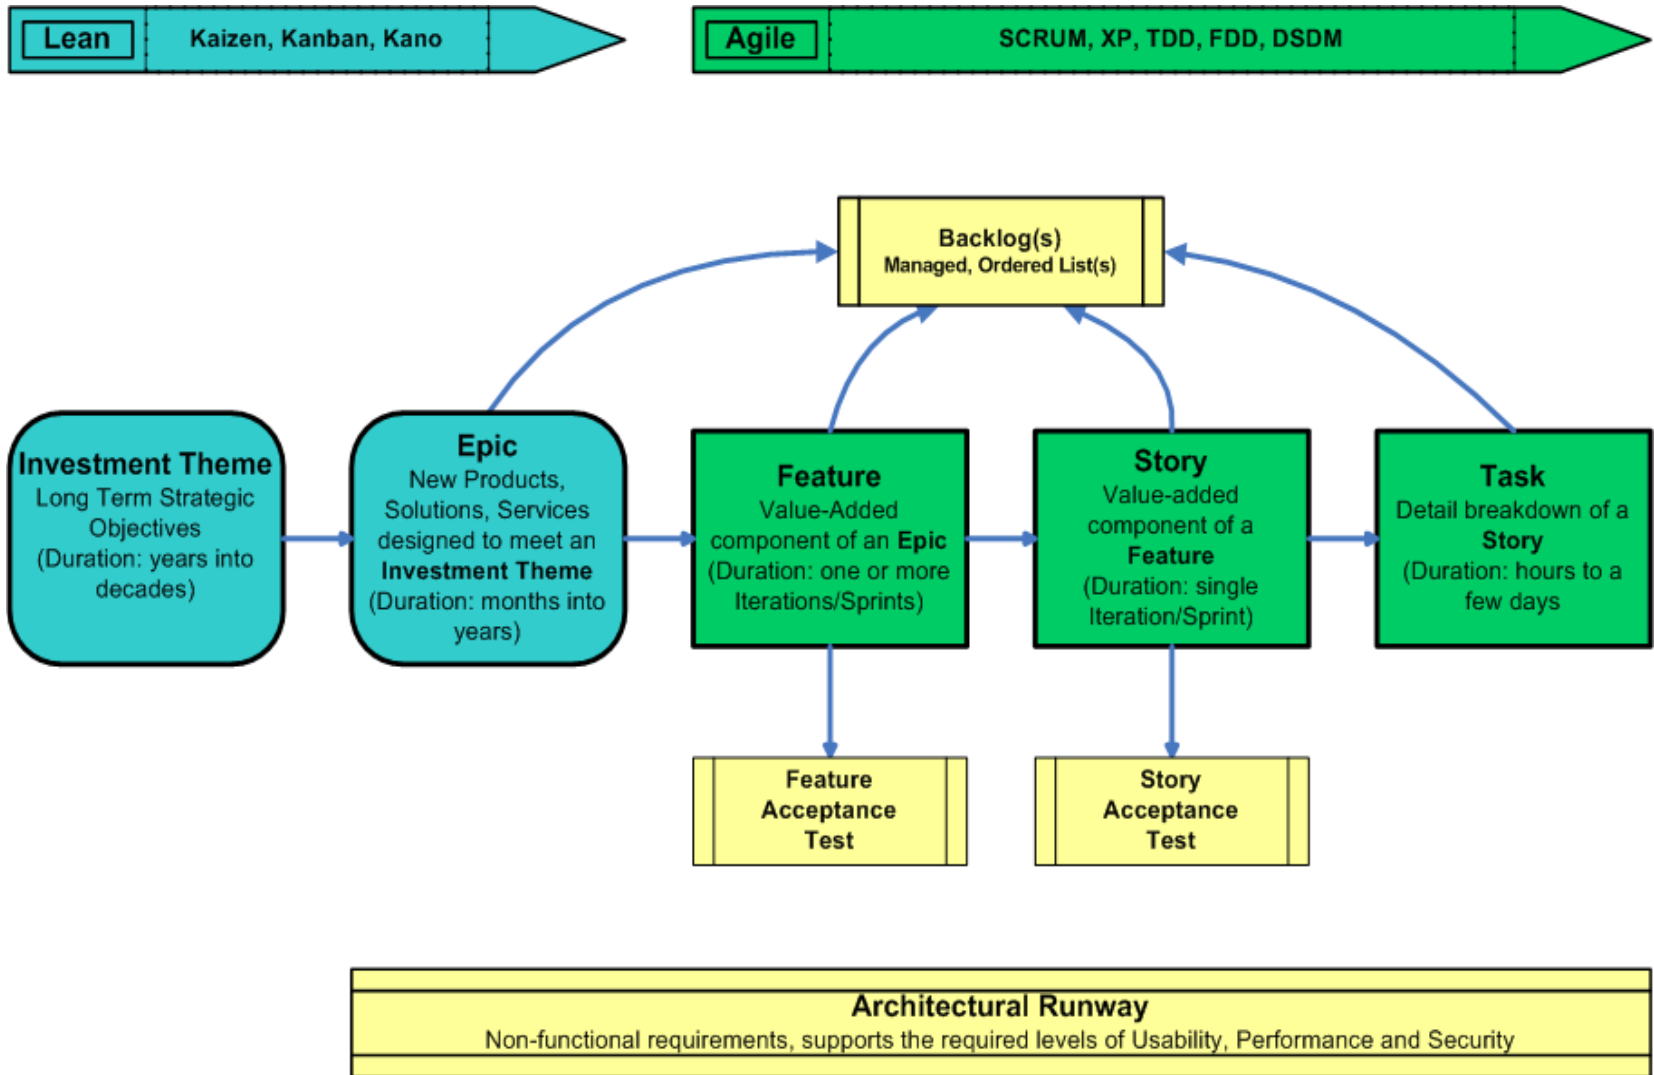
Lean Kaizen, Kanban, Kano

Agile SCRUM, XP, TDD, FDD, DSDM

Backlog(s)
Managed, Ordered List(s)

Investment Theme
Long Term Strategic Objectives
(Duration: years into decades)

Epic
New Products, Solutions, Services designed to meet an **Investment Theme**
(Duration: months into years)

Feature
Value-Added component of an **Epic**
(Duration: one or more Iterations/Sprints)

Story
Value-added component of a **Feature**
(Duration: single Iteration/Sprint)

Task
Detail breakdown of a **Story**
(Duration: hours to a few days

Feature Acceptance Test

Story Acceptance Test

Architectural Runway
Non-functional requirements, supports the required levels of Usability, Performance and Security